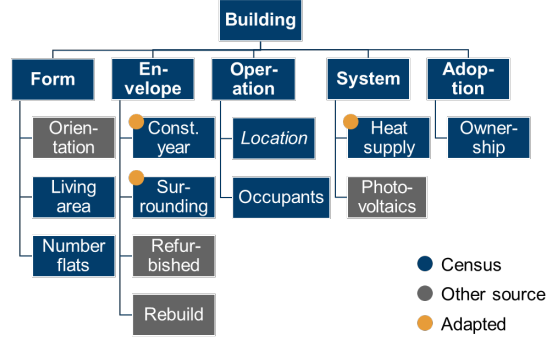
Building

Form

Orientation

Living area

Number flats

Envelope

Const. year

Surrounding

Refurbished

Rebuild

Operation

*Location*

Occupants

System

Heat supply

Photovoltaics

Adoption

Ownership

Census
Other source
Adapted